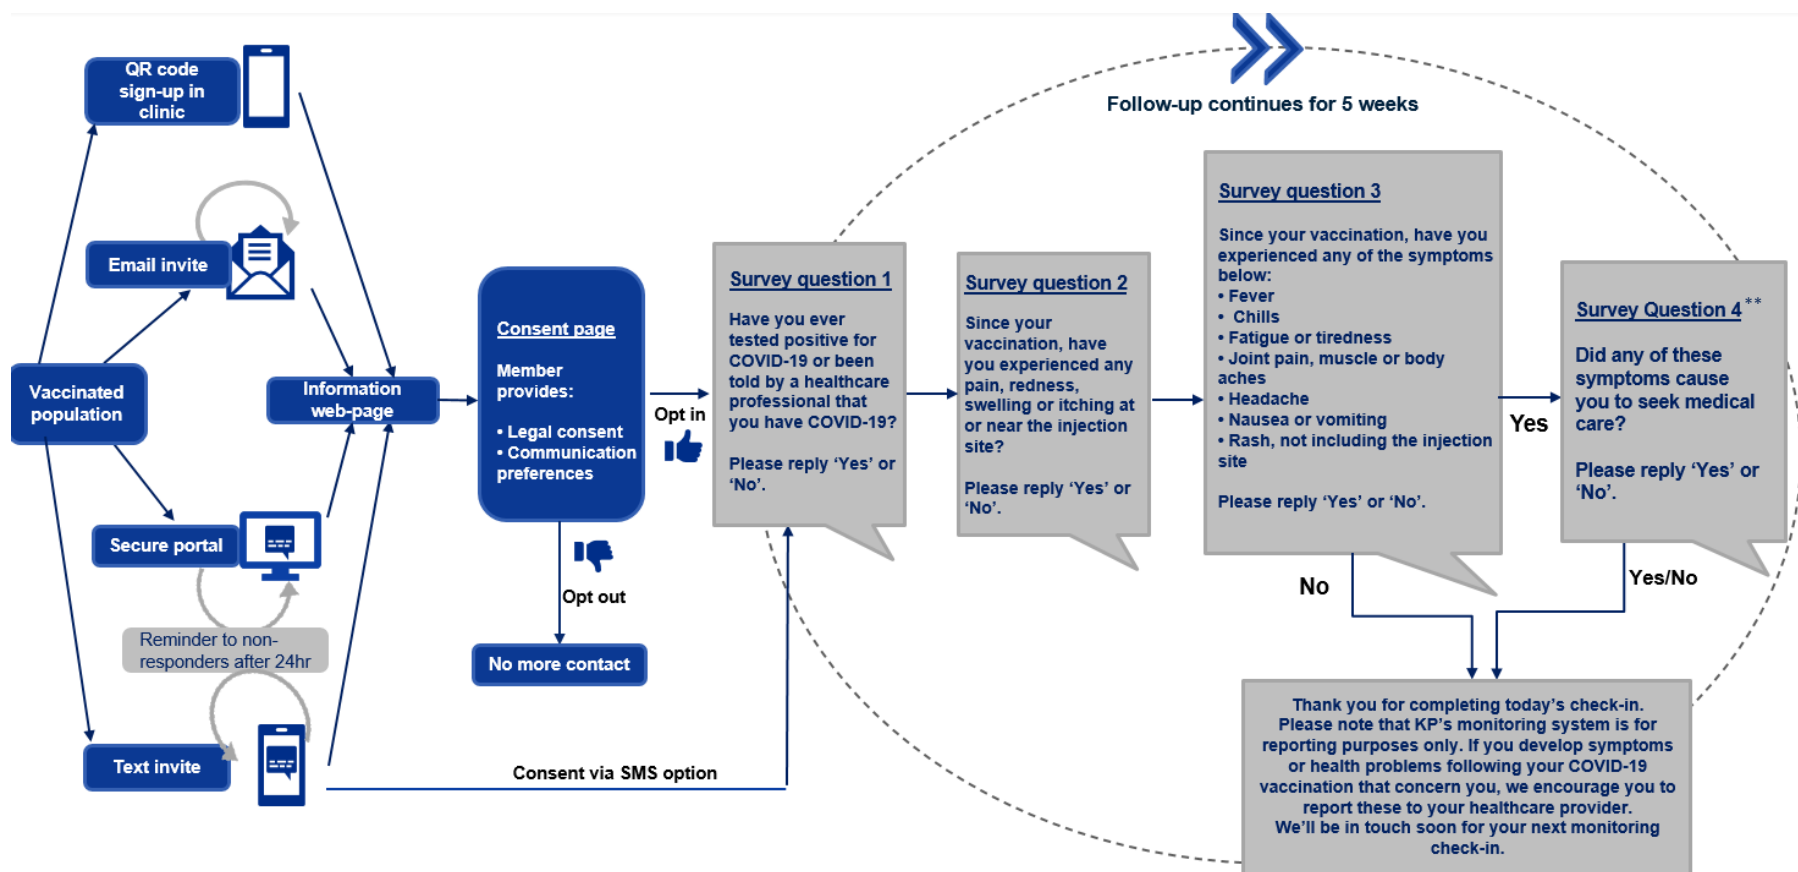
Follow-up continues for 5 weeks

QR code sign-up in clinic

Email invite

Vaccinated population

Information web-page

Secure portal

Reminder to non-responders after 24hr

Text invite

Consent page

Member provides:

• Legal consent
• Communication preferences

Opt in

Opt out

No more contact

Consent via SMS option

Survey question 1

Have you ever tested positive for COVID-19 or been told by a healthcare professional that you have COVID-19?

Please reply 'Yes' or 'No'.

Survey question 2

Since your vaccination, have you experienced any pain, redness, swelling or itching at or near the injection site?

Please reply 'Yes' or 'No'.

Survey question 3

Since your vaccination, have you experienced any of the symptoms below:
• Fever
• Chills
• Fatigue or tiredness
• Joint pain, muscle or body aches
• Headache
• Nausea or vomiting
• Rash, not including the injection site

Please reply 'Yes' or 'No'.

Yes

Survey Question 4**

Did any of these symptoms cause you to seek medical care?

Please reply 'Yes' or 'No'.

No

Yes/No

Thank you for completing today's check-in. Please note that KP's monitoring system is for reporting purposes only. If you develop symptoms or health problems following your COVID-19 vaccination that concern you, we encourage you to report these to your healthcare provider. We'll be in touch soon for your next monitoring check-in.